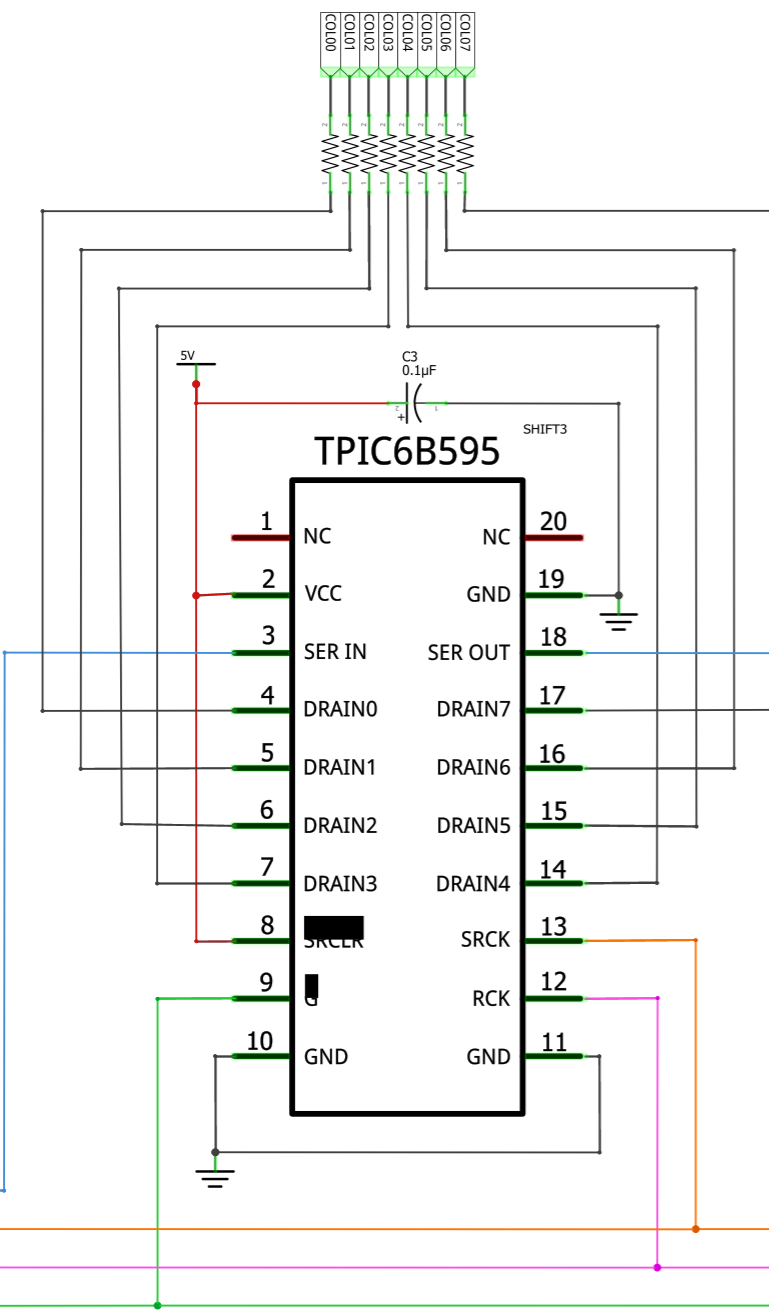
COL00 COL01 COL02 COL03 COL04 COL05 COL06 COL07

5V

C3
0.1µF

+

SHIFT3

TPIC6B595

1 NC
2 VCC
3 SER IN
4 DRAIN0
5 DRAIN1
6 DRAIN2
7 DRAIN3
8 SRCLR
9 G
10 GND

20 NC
19 GND
18 SER OUT
17 DRAIN7
16 DRAIN6
15 DRAIN5
14 DRAIN4
13 SRCK
12 RCK
11 GND